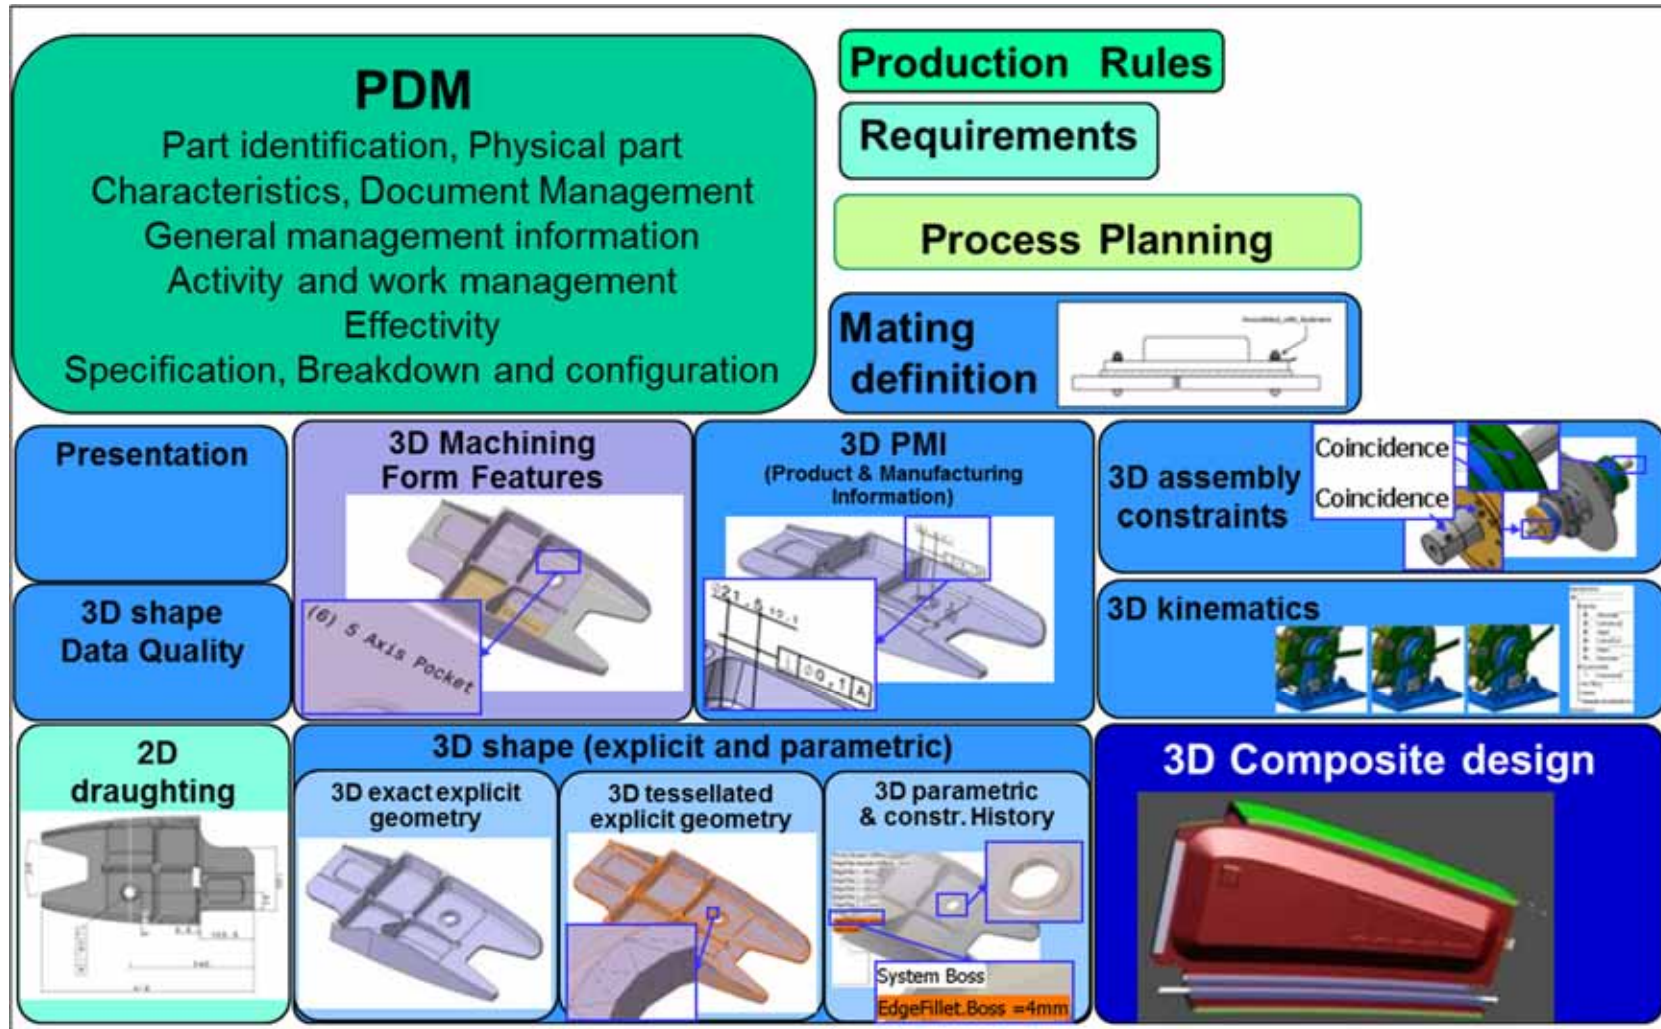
PDM
Part identification, Physical part Characteristics, Document Management General management information Activity and work management Effectivity Specification, Breakdown and configuration

Production Rules

Requirements

Process Planning

Mating definition

Presentation

3D shape Data Quality

3D Machining Form Features

(6) 5 Axis Pocket

3D PMI
(Product & Manufacturing Information)

$21,5_{\pm0,1}$

0,1 A

3D assembly constraints

Coincidence

Coincidence

3D kinematics

2D draughting

3D shape (explicit and parametric)

3D exact explicit geometry

3D tessellated explicit geometry

3D parametric & constr. History

System Boss

EdgeFillet.Boss =4mm

3D Composite design